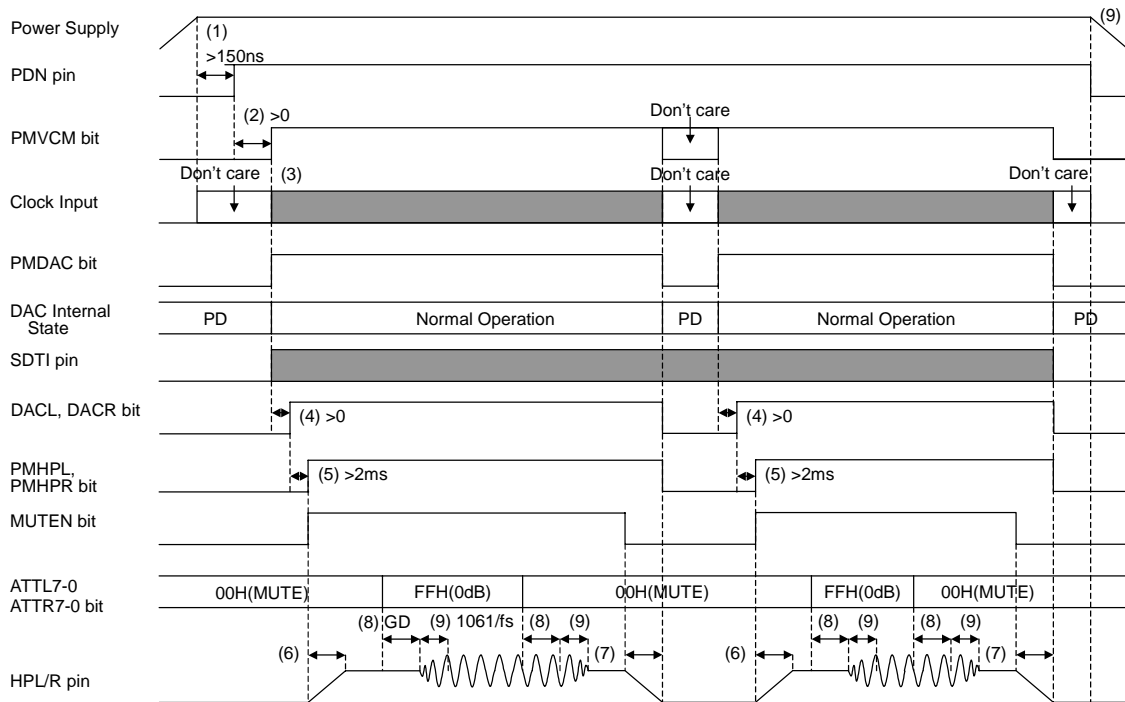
Power Supply
(1)
(9)
>150ns
PDN pin
(2) >0
Don't care
PMVCM bit
Don't care
(3)
Don't care
Don't care
Clock Input
PMDAC bit
DAC Internal State
PD
Normal Operation
PD
Normal Operation
PD
SDTI pin
DACL, DACR bit
(4) >0
(4) >0
PMHPL, PMHPR bit
(5) >2ms
(5) >2ms
MUTEN bit
ATTL7-0 ATTR7-0 bit
00H(MUTE)
FFH(0dB)
00H(MUTE)
FFH(0dB)
00H(MUTE)
(8) GD
(9) 1061/fs
(8)
(9)
(8)
(9)
(8)
(9)
(6)
(7)
(6)
(7)
HPL/R pin